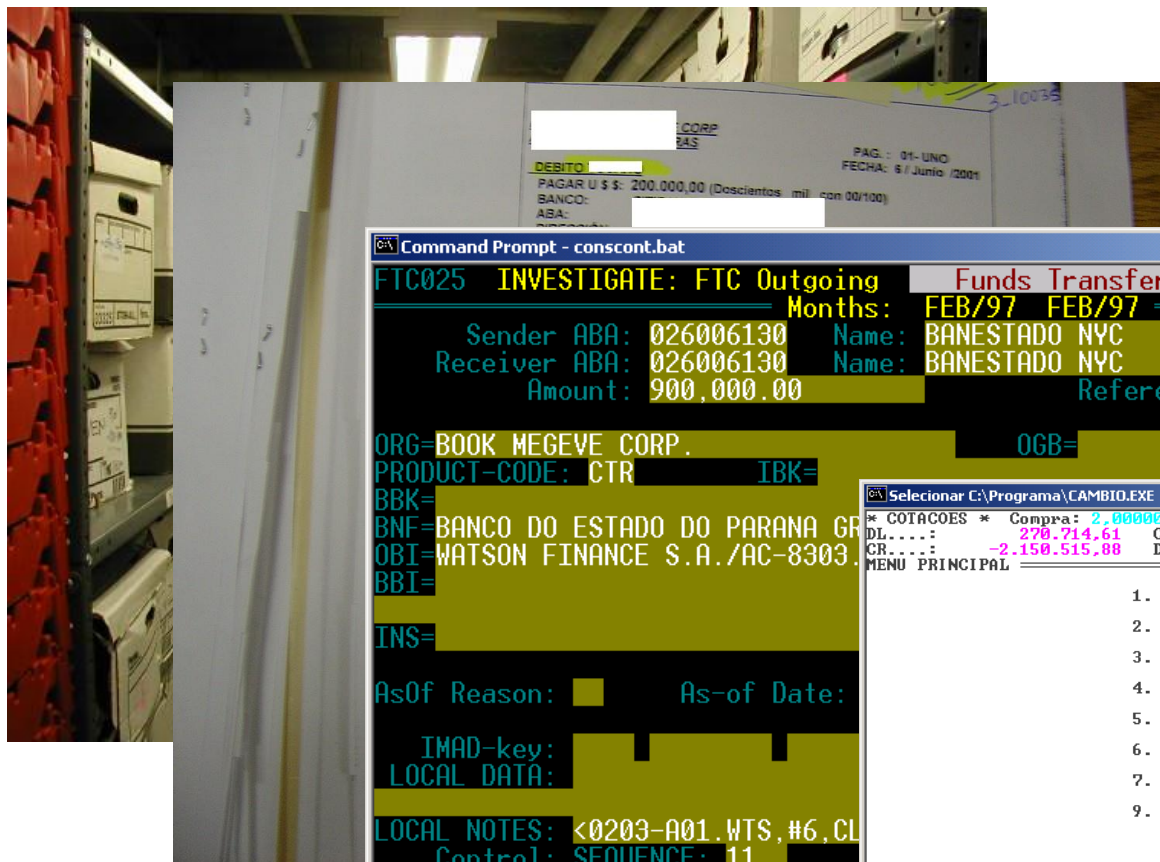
3.10035

CORP
RAS

DEBITO
PAG.: 01- UNO
FECHA: 6 / Junio /2001
PAGAR U $ $: 200.000,00 (Doscientos mil con 00/100)
BANCO:
ABA:

Command Prompt - conscont.bat

FTC025 INVESTIGATE: FTC Outgoing Funds Transfer
Months: FEB/97 FEB/97
Sender ABA: 026006130 Name: BANESTADO NYC
Receiver ABA: 026006130 Name: BANESTADO NYC
Amount: 900,000.00 Refere
ORG=BOOK MEGEVE CORP. OGB=
PRODUCT-CODE: CTR IBK=
BBK=
BNF=BANCO DO ESTADO DO PARANA GR
OBI=WATSON FINANCE S.A./AC-8303.
BBI=
INS=
AsOf Reason: As-of Date:
IMAD-key:
LOCAL DATA:
LOCAL NOTES: <0203-A01.WTS,#6,CL
Control: SEQUENCE: 11

Selecionar C:\Programa\CAMBIO.EXE
* COTACOES * Compra: 2,00000
DL....: 270.714,61
CR....: -2.150.515,88
MENU PRINCIPAL
1.
2.
3.
4.
5.
6.
7.
9.